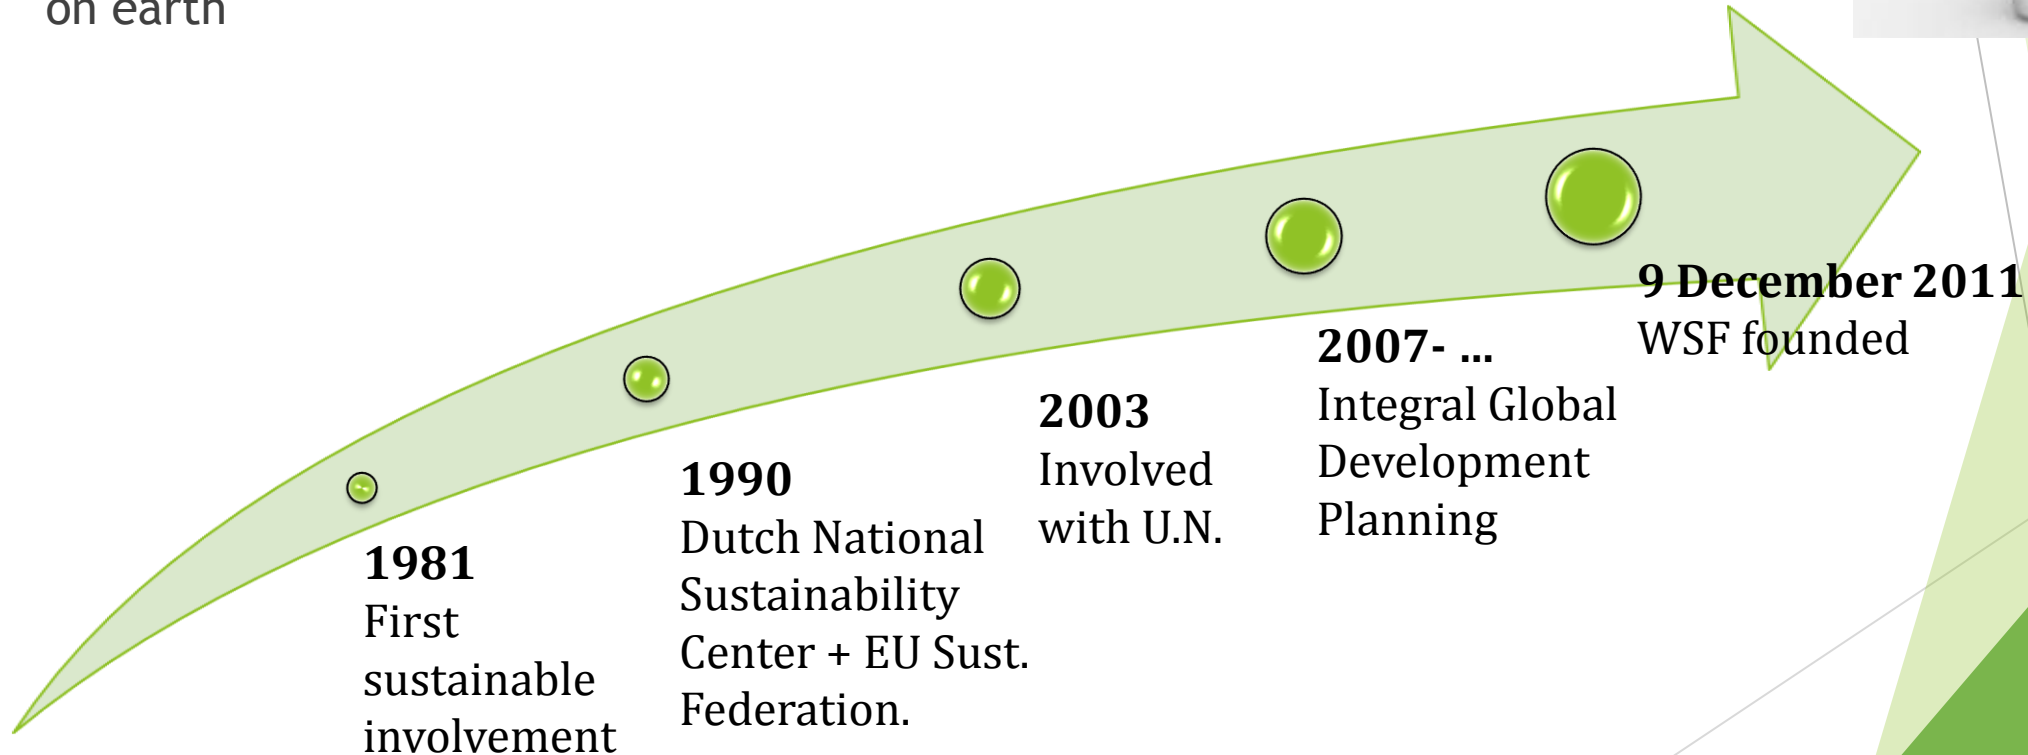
on earth

**1981**
First sustainable involvement

**1990**
Dutch National Sustainability Center + EU Sust. Federation.

**2003**
Involved with U.N.

**2007- ...**
Integral Global Development Planning

**9 December 2011**
WSF founded